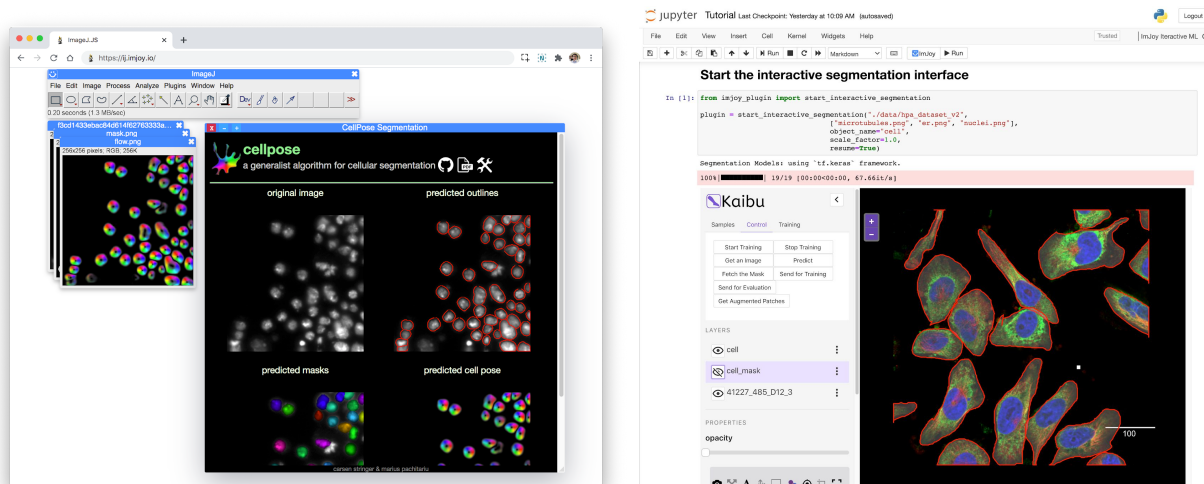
ImageJ.JS
https://ij.imjoy.io/

ImageJ
File Edit Image Process Analyze Plugins Window Help
0.20 seconds (1.3 MB/sec)
f3cd1433ebac84d614f62763333a...
mask.png
flow.png
256x256 pixels; RGB; 256K

CellPose Segmentation
cellpose
a generalist algorithm for cellular segmentation
original image
predicted outlines
predicted masks
predicted cell pose
carsen stringer & marius pachitariu

jupyter Tutorial Last Checkpoint: Yesterday at 10:09 AM (autosaved)
Logout
File Edit View Insert Cell Kernel Widgets Help
Trusted
ImJoy Interactive ML
Run
Markdown
ImJoy
Run

Start the interactive segmentation interface

In [1]: from imjoy_plugin import start_interactive_segmentation

plugin = start_interactive_segmentation("./data/hpa_dataset_v2",
                                        ["microtubules.png", "er.png", "nuclei.png"],
                                        object_name="cell",
                                        scale_factor=1.0,
                                        resume=True)

Segmentation Models: using `tf.keras` framework.
100%|██████████| 19/19 [00:00<00:00, 67.66it/s]

Kaibu
Samples Control Training
Start Training
Stop Training
Get an Image
Predict
Fetch the Mask
Send for Training
Send for Evaluation
Get Augmented Patches
LAYERS
cell
cell_mask
41227_485_D12_3
PROPERTIES
opacity
+
-
100